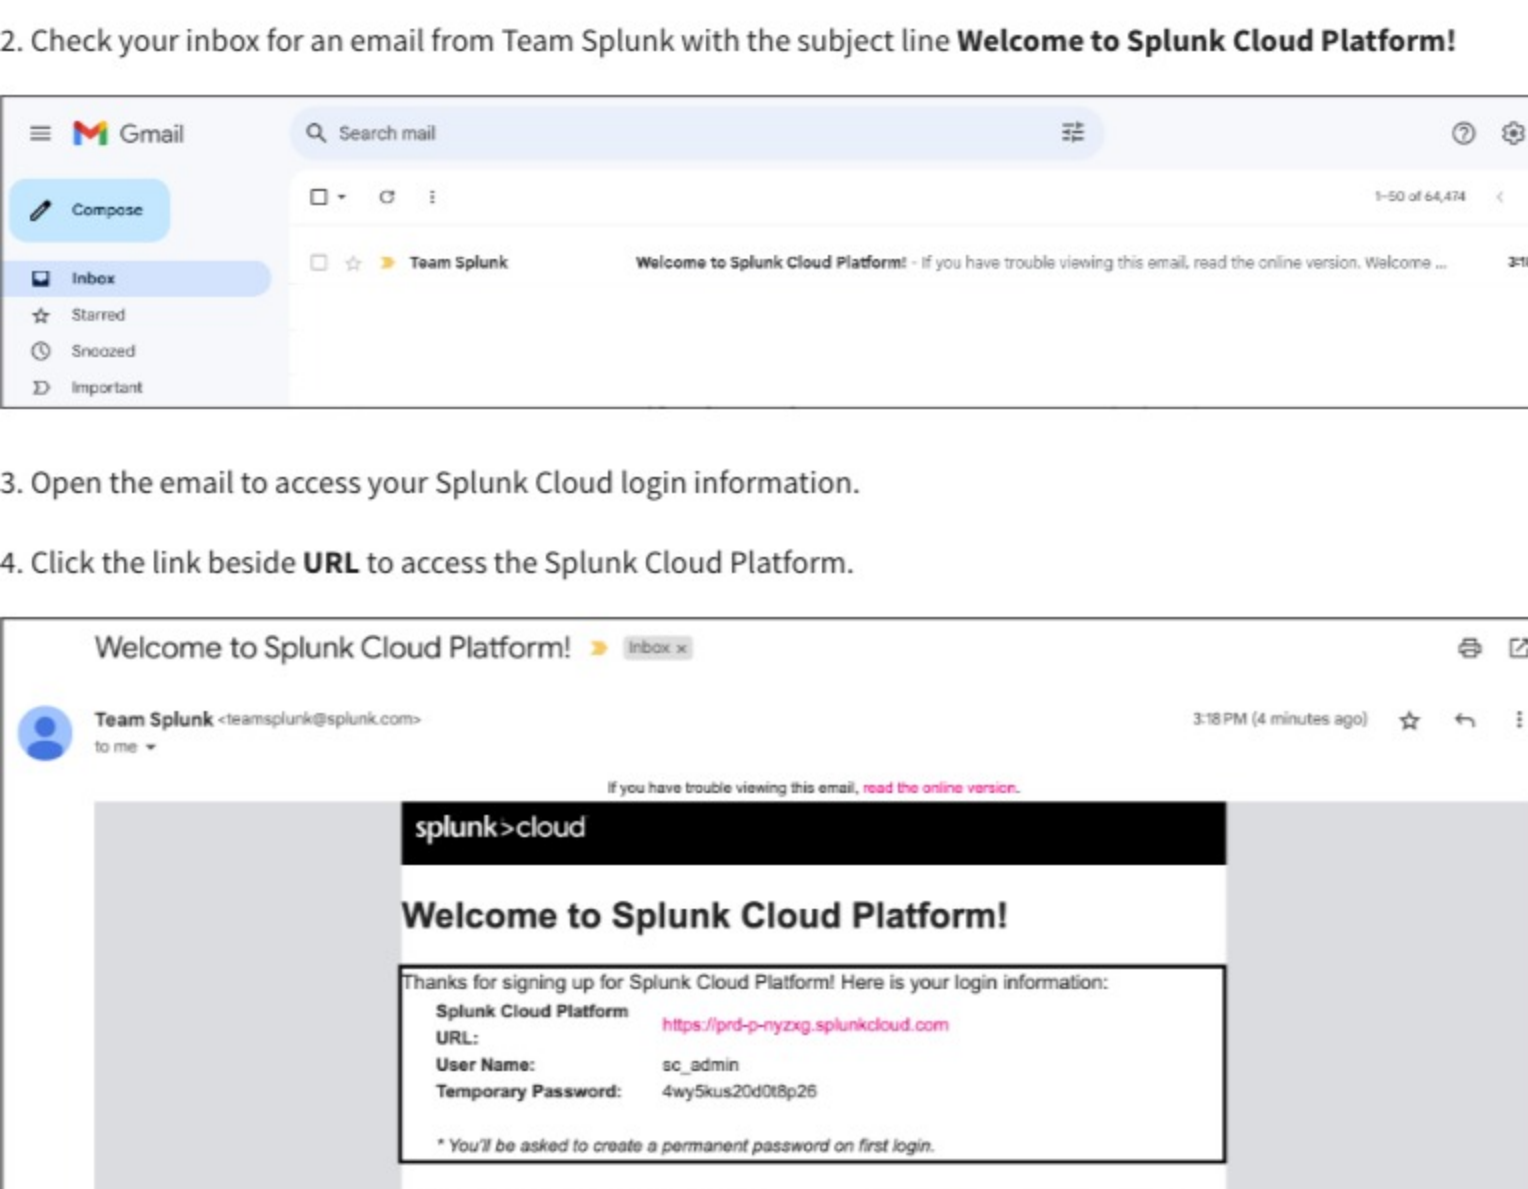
2. Check your inbox for an email from Team Splunk with the subject line **Welcome to Splunk Cloud Platform!**

Gmail

Search mail

Compose

Inbox

Starred

Snoozed

Important

1–50 of 64,474

Team Splunk

Welcome to Splunk Cloud Platform! - If you have trouble viewing this email, read the online version. Welcome ...

3:1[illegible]

3. Open the email to access your Splunk Cloud login information.

4. Click the link beside **URL** to access the Splunk Cloud Platform.

Welcome to Splunk Cloud Platform! Inbox ×

Team Splunk <teamsplunk@splunk.com>

to me

3:18 PM (4 minutes ago)

If you have trouble viewing this email, read the online version.

splunk>cloud

Welcome to Splunk Cloud Platform!

Thanks for signing up for Splunk Cloud Platform! Here is your login information:

| | |
|---|---|
| Splunk Cloud Platform URL: | https://prd-p-nyzxg.splunkcloud.com |
| User Name: | sc_admin |
| Temporary Password: | 4wy5kus20d0t8p26 |

* You'll be asked to create a permanent password on first login.